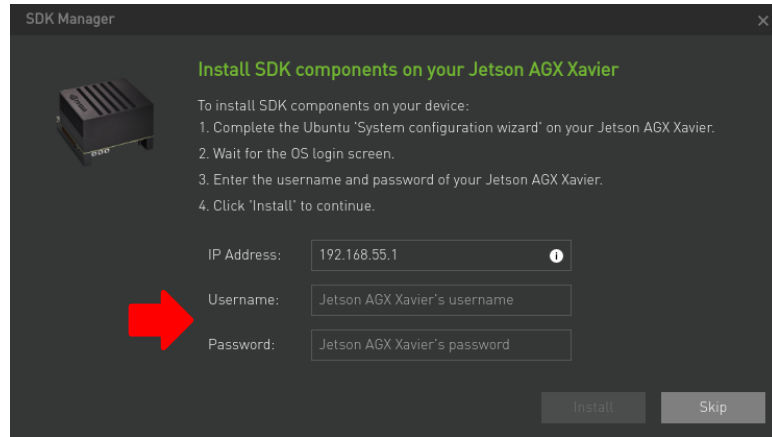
SDK Manager

×

Install SDK components on your Jetson AGX Xavier

To install SDK components on your device:
1. Complete the Ubuntu 'System configuration wizard' on your Jetson AGX Xavier.
2. Wait for the OS login screen.
3. Enter the username and password of your Jetson AGX Xavier.
4. Click 'Install' to continue.

IP Address: 192.168.55.1

Username: Jetson AGX Xavier's username

Password: Jetson AGX Xavier's password

Install

Skip